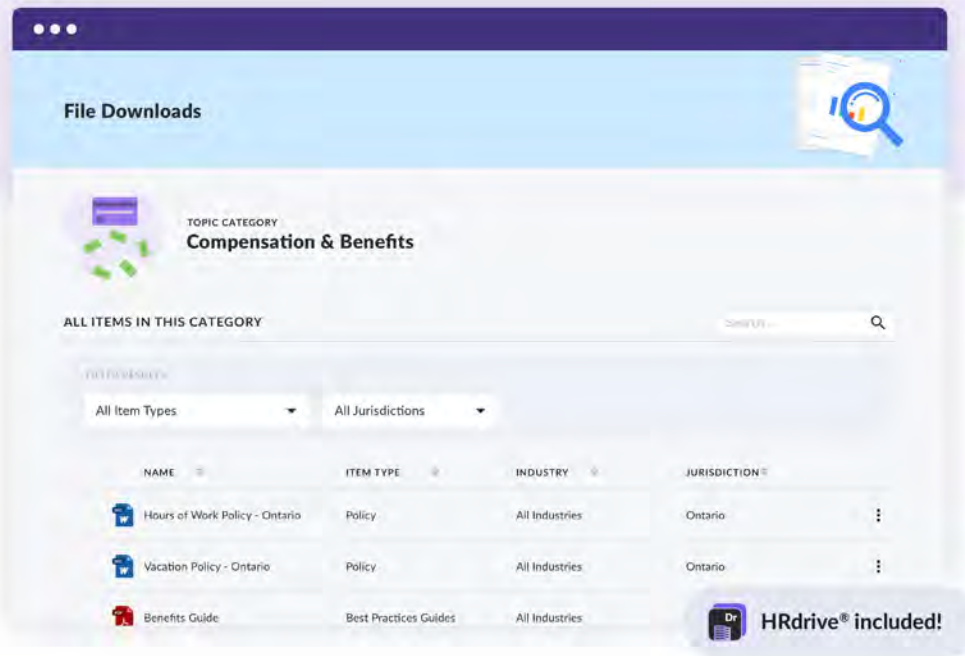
File Downloads

TOPIC CATEGORY
Compensation & Benefits

ALL ITEMS IN THIS CATEGORY

Search...

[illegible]

All Item Types

All Jurisdictions

| NAME | ITEM TYPE | INDUSTRY | JURISDICTION |
|---|---|---|---|
| Hours of Work Policy - Ontario | Policy | All Industries | Ontario |
| Vacation Policy - Ontario | Policy | All Industries | Ontario |
| Benefits Guide | Best Practices Guides | All Industries | |

Dr
HRdrive® included!